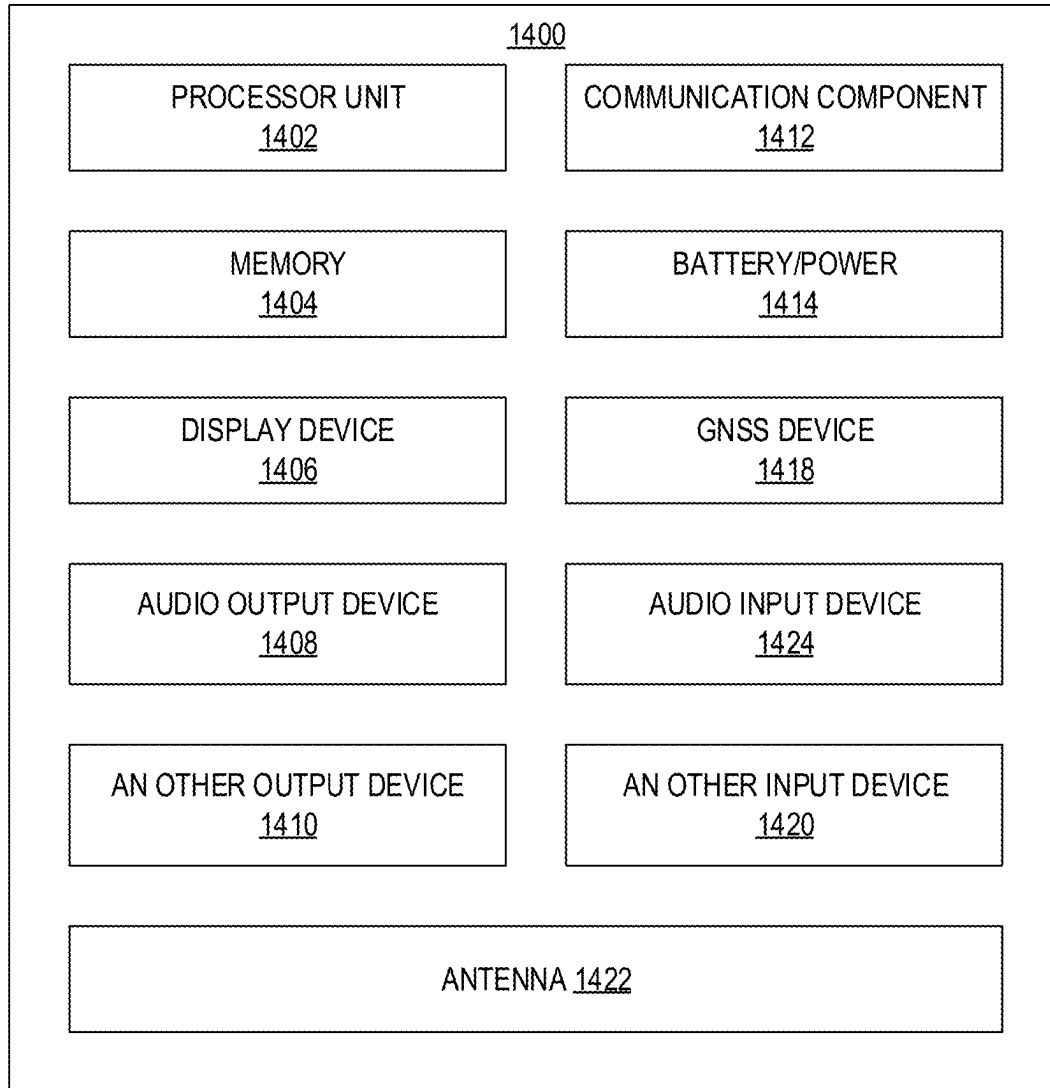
1400

PROCESSOR UNIT
1402

COMMUNICATION COMPONENT
1412

MEMORY
1404

BATTERY/POWER
1414

DISPLAY DEVICE
1406

GNSS DEVICE
1418

AUDIO OUTPUT DEVICE
1408

AUDIO INPUT DEVICE
1424

AN OTHER OUTPUT DEVICE
1410

AN OTHER INPUT DEVICE
1420

ANTENNA 1422